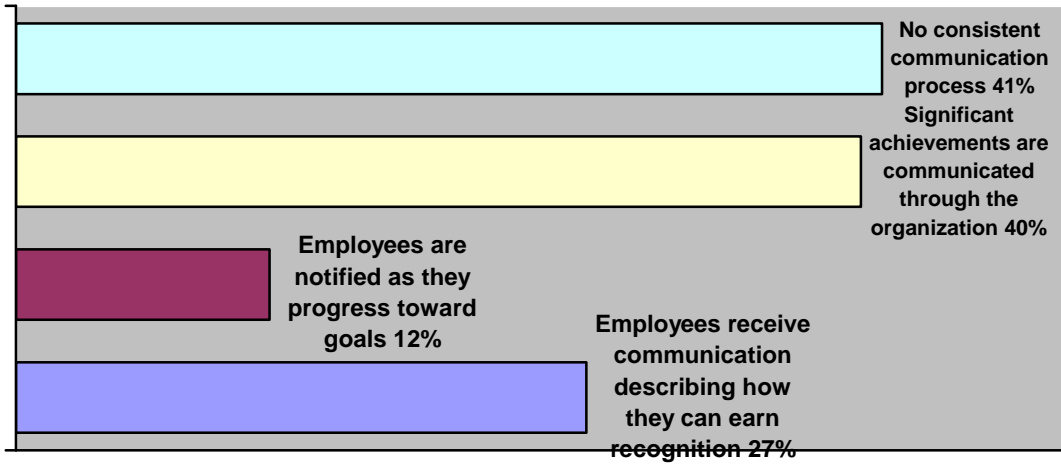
No consistent communication process 41%

Significant achievements are communicated through the organization 40%

Employees are notified as they progress toward goals 12%

Employees receive communication describing how they can earn recognition 27%